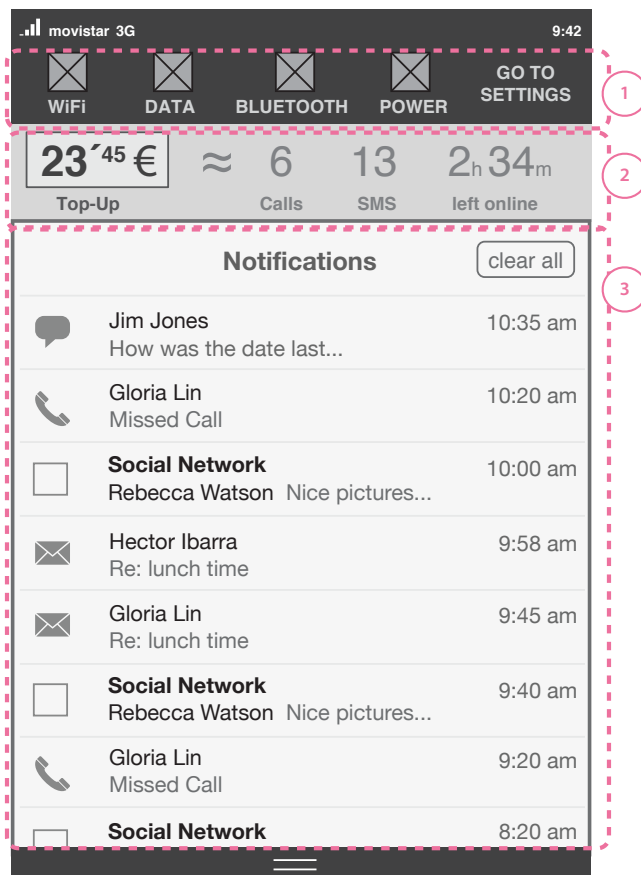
movistar 3G 9:42

WiFi DATA BLUETOOTH POWER GO TO SETTINGS

1

23´45 € ≈ 6 13 2h 34m

Top-Up Calls SMS left online

2

Notifications clear all

3

Jim Jones 10:35 am
How was the date last...

Gloria Lin 10:20 am
Missed Call

**Social Network** 10:00 am
Rebecca Watson Nice pictures...

Hector Ibarra 9:58 am
Re: lunch time

Gloria Lin 9:45 am
Re: lunch time

**Social Network** 9:40 am
Rebecca Watson Nice pictures...

Gloria Lin 9:20 am
Missed Call

**Social Network** 8:20 am